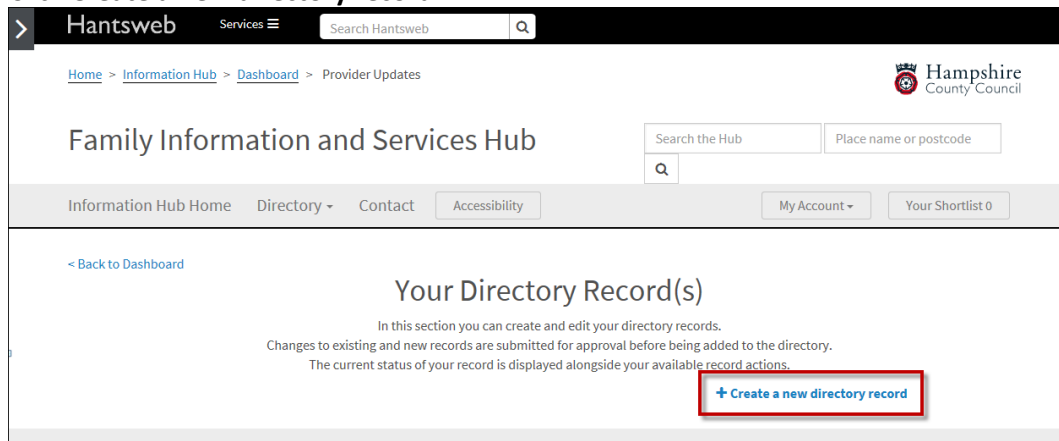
Hantsweb Services ☰ Search Hantsweb

Home > Information Hub > Dashboard > Provider Updates

Hampshire County Council

Family Information and Services Hub

Search the Hub Place name or postcode

Information Hub Home Directory ▾ Contact Accessibility My Account ▾ Your Shortlist 0

< Back to Dashboard

Your Directory Record(s)

In this section you can create and edit your directory records.
Changes to existing and new records are submitted for approval before being added to the directory.
The current status of your record is displayed alongside your available record actions.

+ Create a new directory record